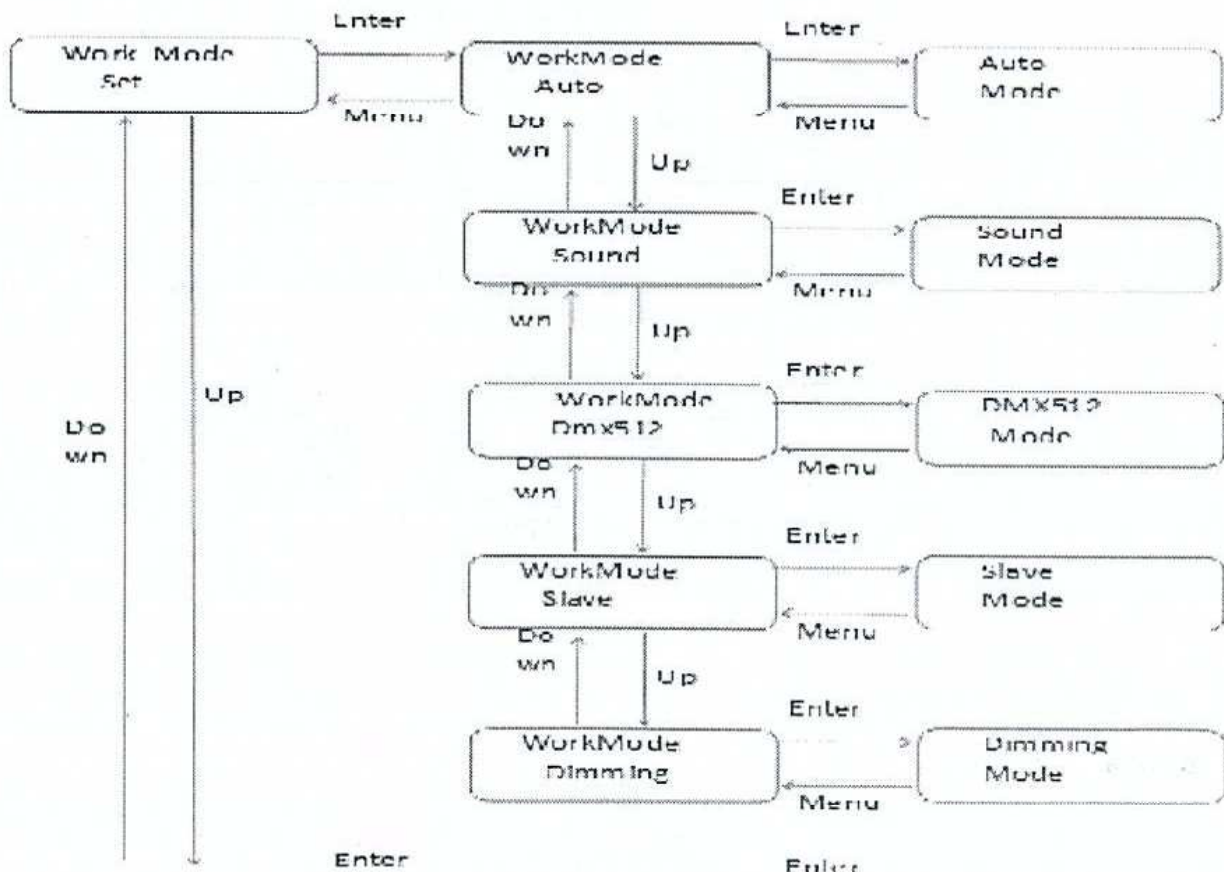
Work Mode Set

Enter

Menu

WorkMode Auto

Enter

Menu

Auto Mode

Do wn

Up

Enter

WorkMode Sound

Menu

Sound Mode

Do wn

Up

Enter

WorkMode Dmx512

Menu

DMX512 Mode

Do wn

Up

Enter

WorkMode Slave

Menu

Slave Mode

Do wn

Up

Enter

WorkMode Dimming

Menu

Dimming Mode

Do wn

Up

Enter

Enter